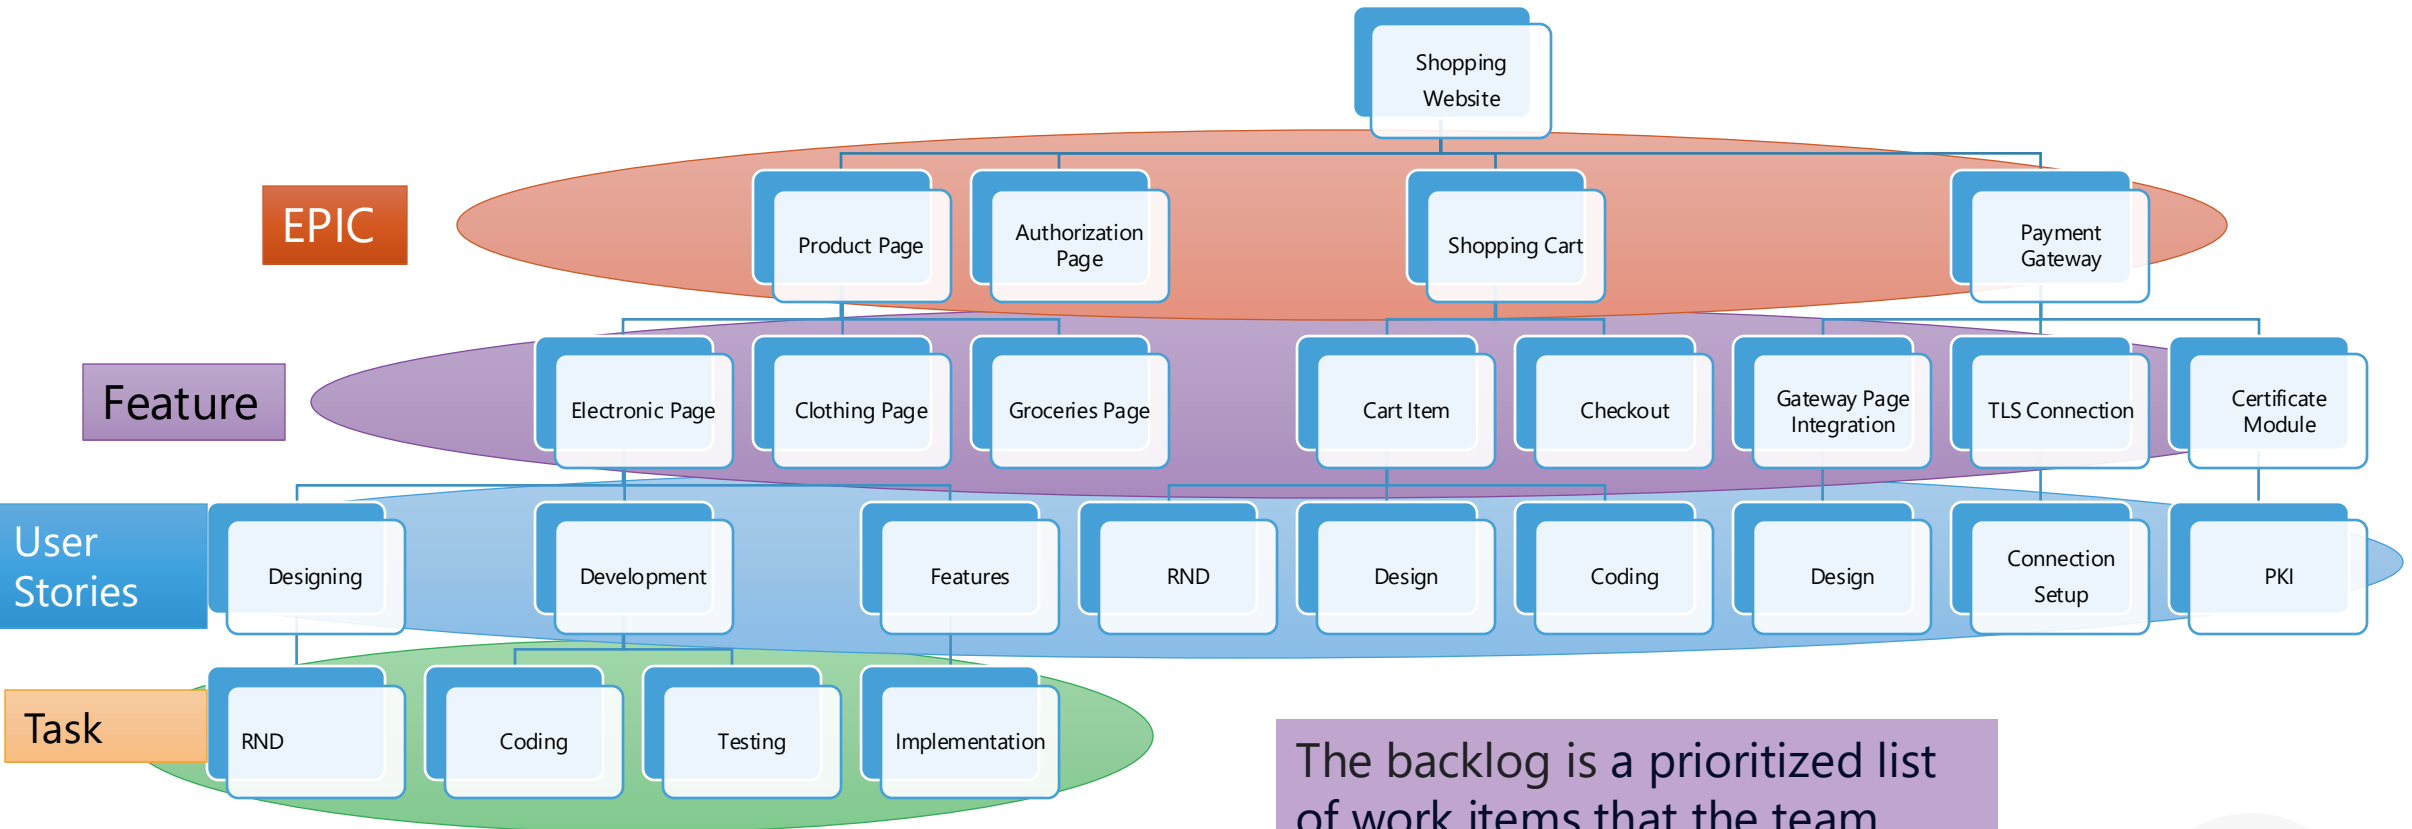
Shopping Website

EPIC

Product Page

Authorization Page

Shopping Cart

Payment Gateway

Feature

Electronic Page

Clothing Page

Groceries Page

Cart Item

Checkout

Gateway Page Integration

TLS Connection

Certificate Module

User Stories

Designing

Development

Features

RND

Design

Coding

Design

Connection Setup

PKI

Task

RND

Coding

Testing

Implementation

The backlog is a prioritized list of work items that the team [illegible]